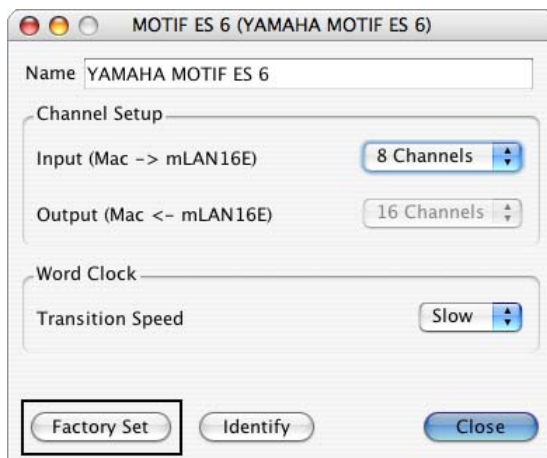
MOTIF ES 6 (YAMAHA MOTIF ES 6)

Name YAMAHA MOTIF ES 6

Channel Setup

Input (Mac -> mLAN16E)

8 Channels

Output (Mac <- mLAN16E)

16 Channels

Word Clock

Transition Speed

Slow

Factory Set

Identify

Close